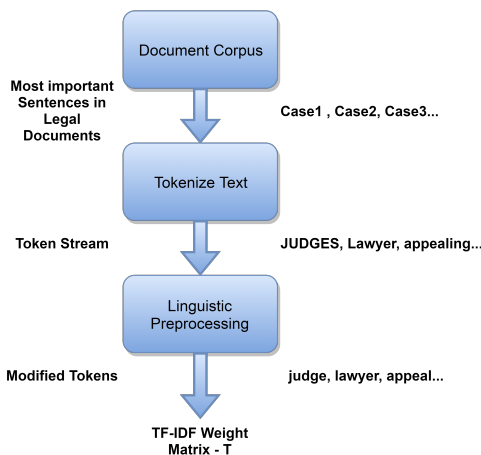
Document Corpus

Most important Sentences in Legal Documents

Case1 , Case2, Case3...

Tokenize Text

Token Stream

JUDGES, Lawyer, appealing...

Linguistic Preprocessing

Modified Tokens

judge, lawyer, appeal...

TF-IDF Weight Matrix - T